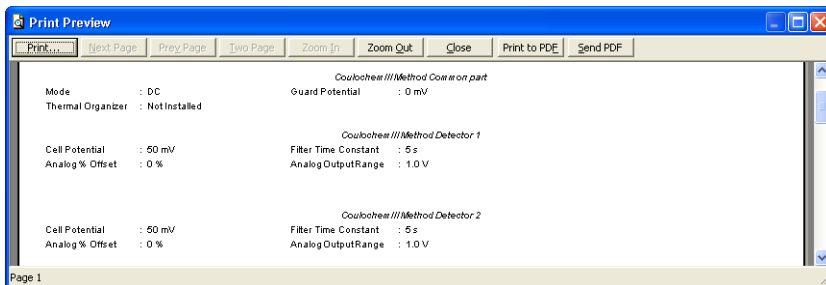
Print Preview

Print... | Next Page | Prev Page | Two Page | Zoom In | Zoom Out | Close | Print to PDF | Send PDF

Coulochem III Method Common part

Mode : DC
Guard Potential : 0 mV
Thermal Organizer : Not Installed

Coulochem III Method Detector 1

Cell Potential : 50 mV
Filter Time Constant : 5 s
Analog % Offset : 0 %
Analog Output Range : 1.0 V

Coulochem III Method Detector 2

Cell Potential : 50 mV
Filter Time Constant : 5 s
Analog % Offset : 0 %
Analog Output Range : 1.0 V

Page 1